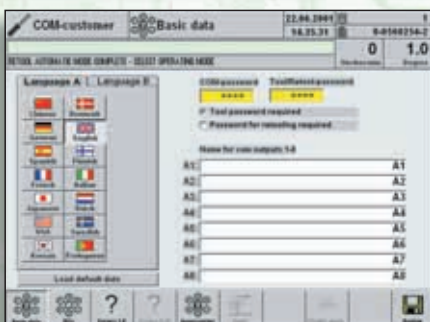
COM-customer

Basic data

22.06.2001

16.35.31

1

0-0500254-2

0

1.0

SETUP: AUTOMATIC MODE COMPLETE - SELECT OPERATING MODE

Language A

Language B

Chinese

Danmark

German

English

Spanish

Finnish

French

Italian

Japanese

USA

Swedish

Korean

Portuguese

Load default data

COM-password

Tool/Robot-password

****

****

Tool password required

Password for reloading required

Name for com outputs 1-8

A1:

A1

A2:

A2

A3:

A3

A4:

A4

A5:

A5

A6:

A6

A7:

A7

A8:

A8

?

?